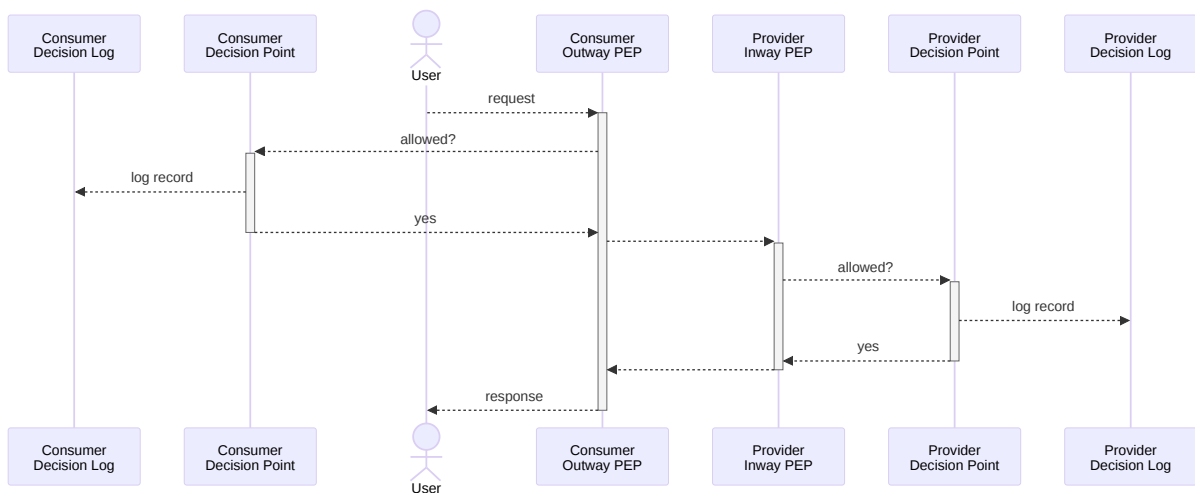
Consumer Decision Log

Consumer Decision Point

User

Consumer Outway PEP

Provider Inway PEP

Provider Decision Point

Provider Decision Log

request

allowed?

log record

yes

allowed?

log record

yes

response

Consumer Decision Log

Consumer Decision Point

User

Consumer Outway PEP

Provider Inway PEP

Provider Decision Point

Provider Decision Log